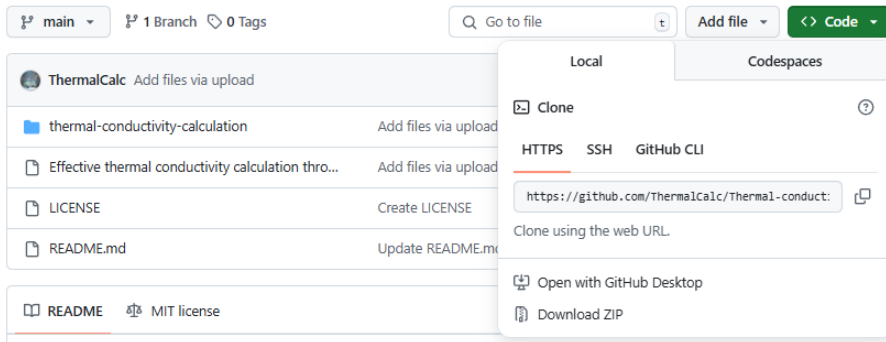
main 1 Branch 0 Tags

Go to file t Add file Code

ThermalCalc Add files via upload

thermal-conductivity-calculation Add files via upload

Effective thermal conductivity calculation thro... Add files via upload

LICENSE Create LICENSE

README.md Update README.mc

README MIT license

Local Codespaces

Clone

HTTPS SSH GitHub CLI

https://github.com/ThermalCalc/Thermal-conduct:

Clone using the web URL.

Open with GitHub Desktop

Download ZIP